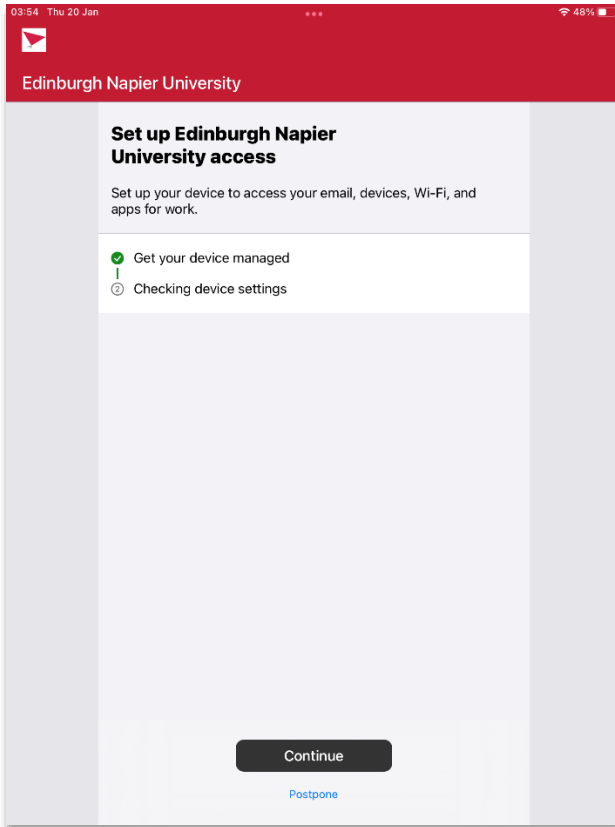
03:54 Thu 20 Jan

48%

Edinburgh Napier University

Set up Edinburgh Napier University access

Set up your device to access your email, devices, Wi-Fi, and apps for work.

Get your device managed

2 Checking device settings

Continue

Postpone